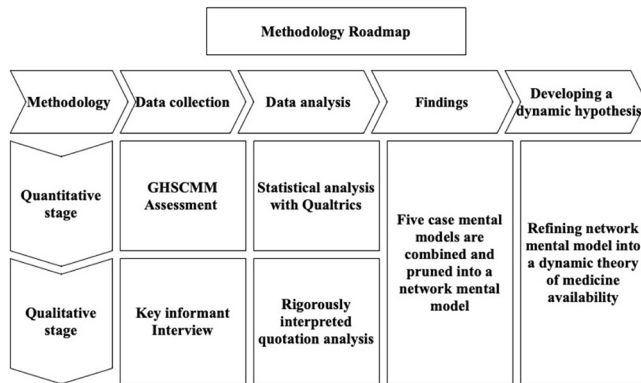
Methodology Roadmap

Methodology

Data collection

Data analysis

Findings

Developing a dynamic hypothesis

Quantitative stage

GHSCMM Assessment

Statistical analysis with Qualtrics

Five case mental models are combined and pruned into a network mental model

Refining network mental model into a dynamic theory of medicine availability

Qualitative stage

Key informant Interview

Rigorously interpreted quotation analysis